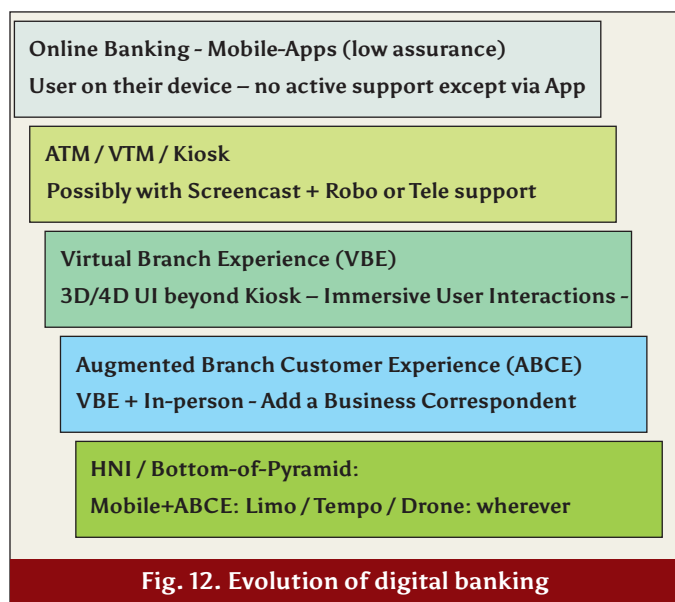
Online Banking - Mobile-Apps (low assurance)
User on their device – no active support except via App

ATM / VTM / Kiosk
Possibly with Screencast + Robo or Tele support

Virtual Branch Experience (VBE)
3D/4D UI beyond Kiosk – Immersive User Interactions -

Augmented Branch Customer Experience (ABCE)
VBE + In-person - Add a Business Correspondent

HNI / Bottom-of-Pyramid:
Mobile+ABCE: Limo / Tempo / Drone: wherever

Fig. 12. Evolution of digital banking